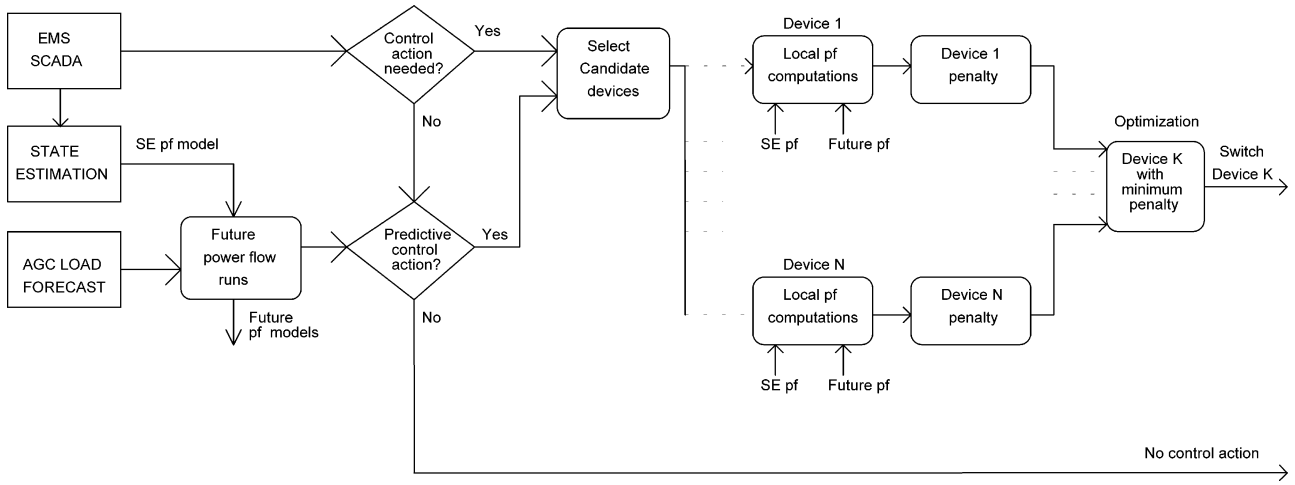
EMS SCADA

Control action needed?

Yes

Select Candidate devices

Device 1

Local pf computations

Device 1 penalty

No

STATE ESTIMATION

SE pf model

SE pf

Future pf

Optimization

Device K with minimum penalty

Switch Device K

AGC LOAD FORECAST

Future power flow runs

Predictive control action?

Yes

Future pf models

No

Device N

Local pf computations

Device N penalty

SE pf

Future pf

No control action